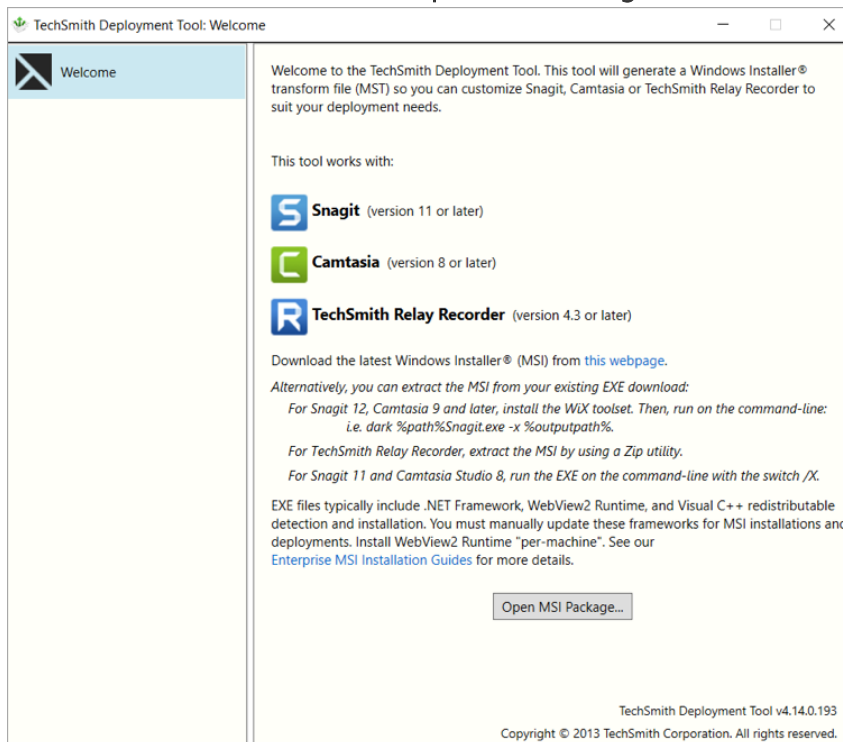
TechSmith Deployment Tool: Welcome

Welcome

Welcome to the TechSmith Deployment Tool. This tool will generate a Windows Installer® transform file (MST) so you can customize Snagit, Camtasia or TechSmith Relay Recorder to suit your deployment needs.

This tool works with:

Snagit (version 11 or later)

Camtasia (version 8 or later)

TechSmith Relay Recorder (version 4.3 or later)

Download the latest Windows Installer® (MSI) from this webpage.

Alternatively, you can extract the MSI from your existing EXE download:

For Snagit 12, Camtasia 9 and later, install the WiX toolset. Then, run on the command-line: i.e. dark %path%Snagit.exe -x %outputpath%.

For TechSmith Relay Recorder, extract the MSI by using a Zip utility.

For Snagit 11 and Camtasia Studio 8, run the EXE on the command-line with the switch /X.

EXE files typically include .NET Framework, WebView2 Runtime, and Visual C++ redistributable detection and installation. You must manually update these frameworks for MSI installations and deployments. Install WebView2 Runtime "per-machine". See our Enterprise MSI Installation Guides for more details.

Open MSI Package...

TechSmith Deployment Tool v4.14.0.193

Copyright © 2013 TechSmith Corporation. All rights reserved.